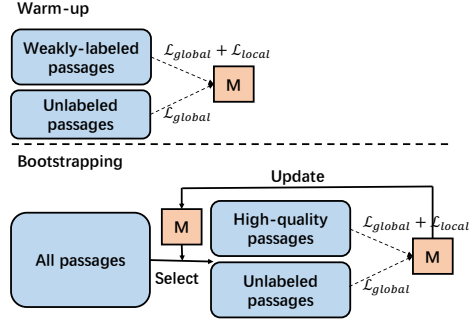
Warm-up

Weakly-labeled passages

$\mathcal{L}_{global} + \mathcal{L}_{local}$

M

Unlabeled passages

$\mathcal{L}_{global}$

Bootstrapping

Update

M

High-quality passages

$\mathcal{L}_{global} + \mathcal{L}_{local}$

All passages

Select

M

Unlabeled passages

$\mathcal{L}_{global}$